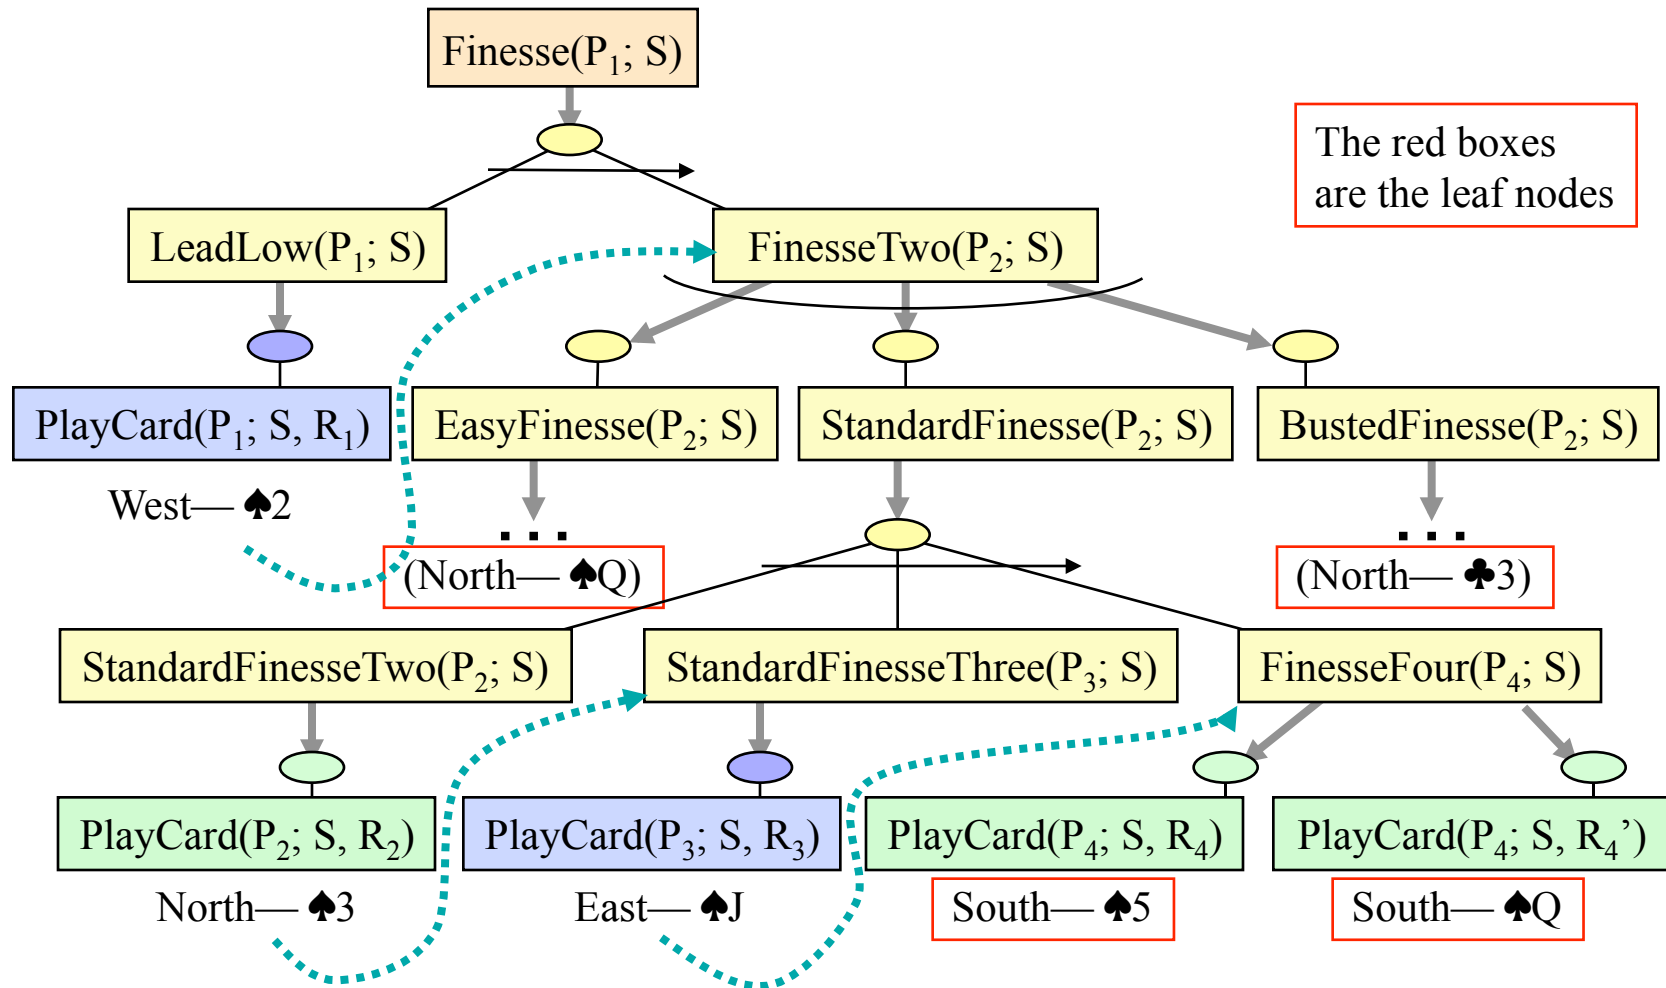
Finesse($P_1$; S)

The red boxes are the leaf nodes

LeadLow($P_1$; S)

FinesseTwo($P_2$; S)

PlayCard($P_1$; S, $R_1$)

EasyFinesse($P_2$; S)

StandardFinesse($P_2$; S)

BustedFinesse($P_2$; S)

West— ♠2

...

...

(North— ♠Q)

(North— ♣3)

StandardFinesseTwo($P_2$; S)

StandardFinesseThree($P_3$; S)

FinesseFour($P_4$; S)

PlayCard($P_2$; S, $R_2$)

PlayCard($P_3$; S, $R_3$)

PlayCard($P_4$; S, $R_4$)

PlayCard($P_4$; S, $R_4$')

North— ♠3

East— ♠J

South— ♠5

South— ♠Q